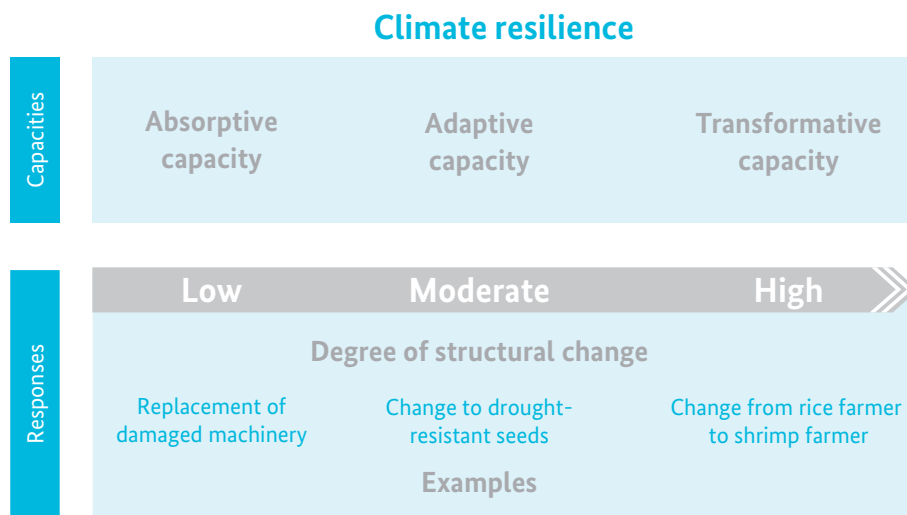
Climate resilience

Capacities

Absorptive capacity

Adaptive capacity

Transformative capacity

Responses

Low

Moderate

High

Degree of structural change

Replacement of damaged machinery

Change to drought-resistant seeds

Change from rice farmer to shrimp farmer

Examples